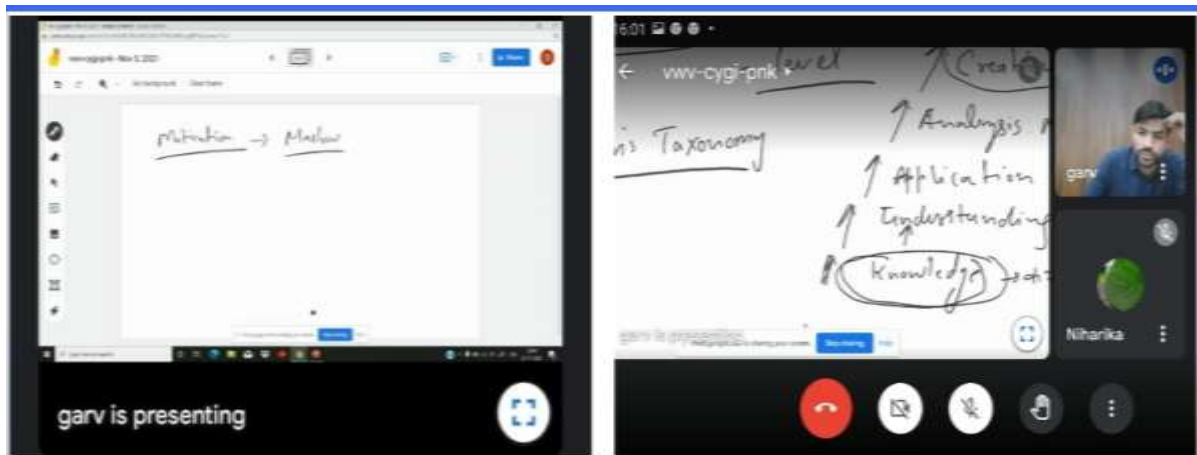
vwv-cygi-pnk - Nov 5, 2021

Share

Set background

Clear frame

Motivation → Maslow

Stop sharing

garv is presenting

16:01

vwv-cygi-pnk

Level

Creat

Analysis

Application

Understanding

Knowledge

...s Taxonomy

Stop sharing

garv

Niharika